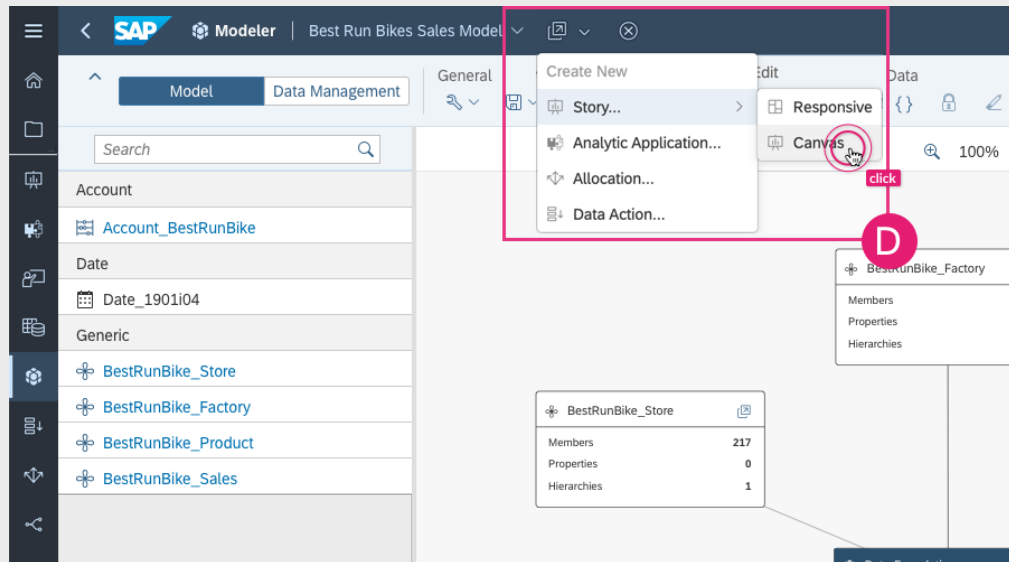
SAP Modeler | Best Run Bikes Sales Model

Model | Data Management

General

Edit

Data

Create New

Story...

Responsive

Canvas

click

Analytic Application...

Allocation...

Data Action...

D

100%

Search

Account

Account_BestRunBike

Date

Date_1901i04

Generic

BestRunBike_Store

BestRunBike_Factory

BestRunBike_Product

BestRunBike_Sales

BestRunBike_Factory

Members

Properties

Hierarchies

BestRunBike_Store

| Members | 217 |
|---|---|
| Properties | 0 |
| Hierarchies | 1 |